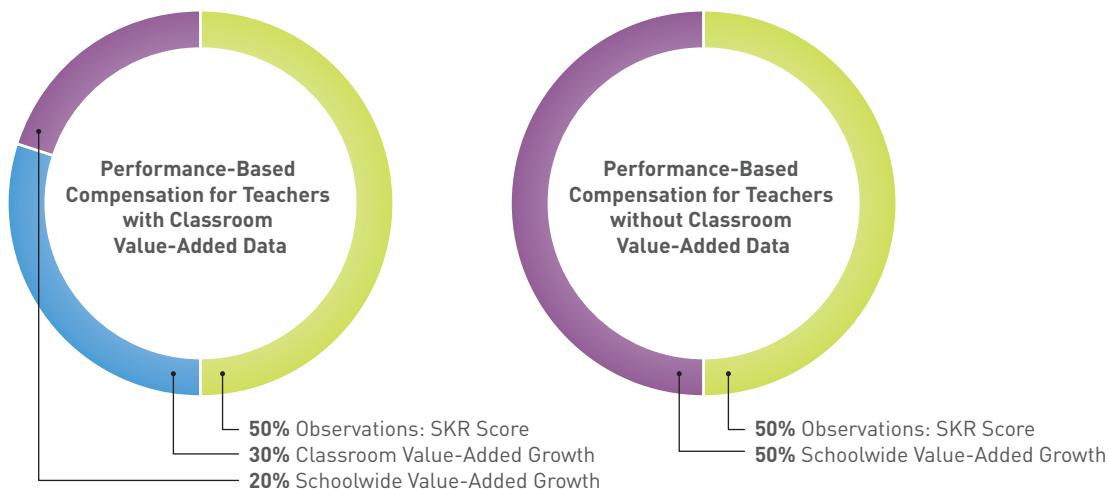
Performance-Based Compensation for Teachers with Classroom Value-Added Data

50% Observations: SKR Score
30% Classroom Value-Added Growth
20% Schoolwide Value-Added Growth

Performance-Based Compensation for Teachers without Classroom Value-Added Data

50% Observations: SKR Score
50% Schoolwide Value-Added Growth